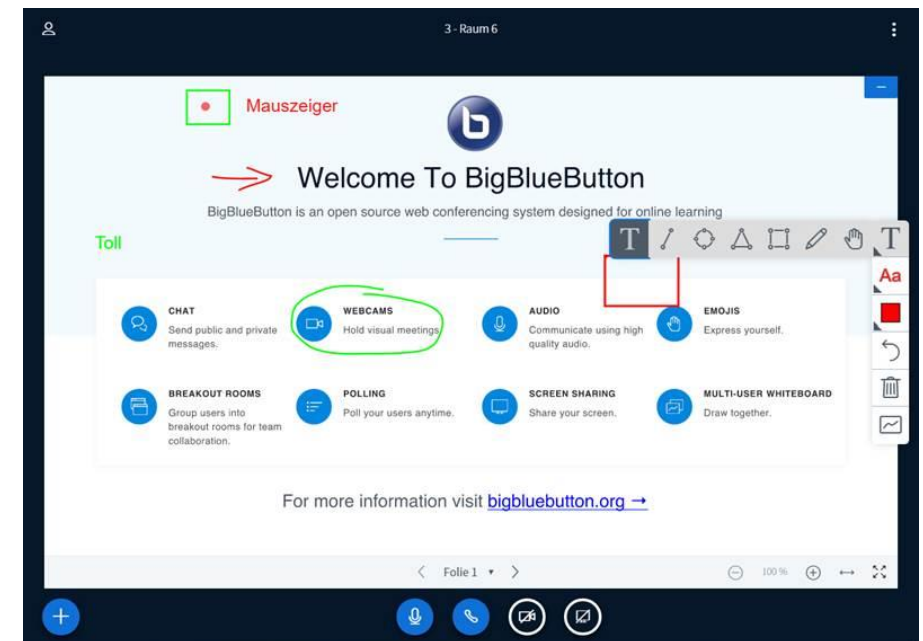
3 - Raum 6

Mauszeiger

Welcome To BigBlueButton

BigBlueButton is an open source web conferencing system designed for online learning

Toll

T Aa

CHAT
Send public and private messages.

WEBCAMS
Hold visual meetings.

AUDIO
Communicate using high quality audio.

EMOJIS
Express yourself.

BREAKOUT ROOMS
Group users into breakout rooms for team collaboration.

POLLING
Poll your users anytime.

SCREEN SHARING
Share your screen.

MULTI-USER WHITEBOARD
Draw together.

For more information visit bigbluebutton.org →

Folie 1

100 %